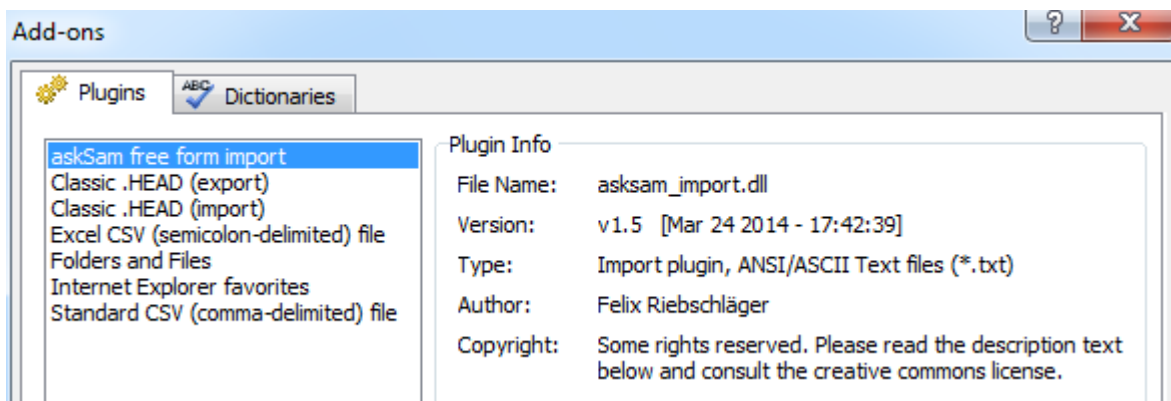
Add-ons

? X

Plugins
ABC Dictionaries

askSam free form import
Classic .HEAD (export)
Classic .HEAD (import)
Excel CSV (semicolon-delimited) file
Folders and Files
Internet Explorer favorites
Standard CSV (comma-delimited) file

Plugin Info

| | |
|---|---|
| File Name: | asksam_import.dll |
| Version: | v1.5 [Mar 24 2014 - 17:42:39] |
| Type: | Import plugin, ANSI/ASCII Text files (*.txt) |
| Author: | Felix Riebschläger |
| Copyright: | Some rights reserved. Please read the description text below and consult the creative commons license. |